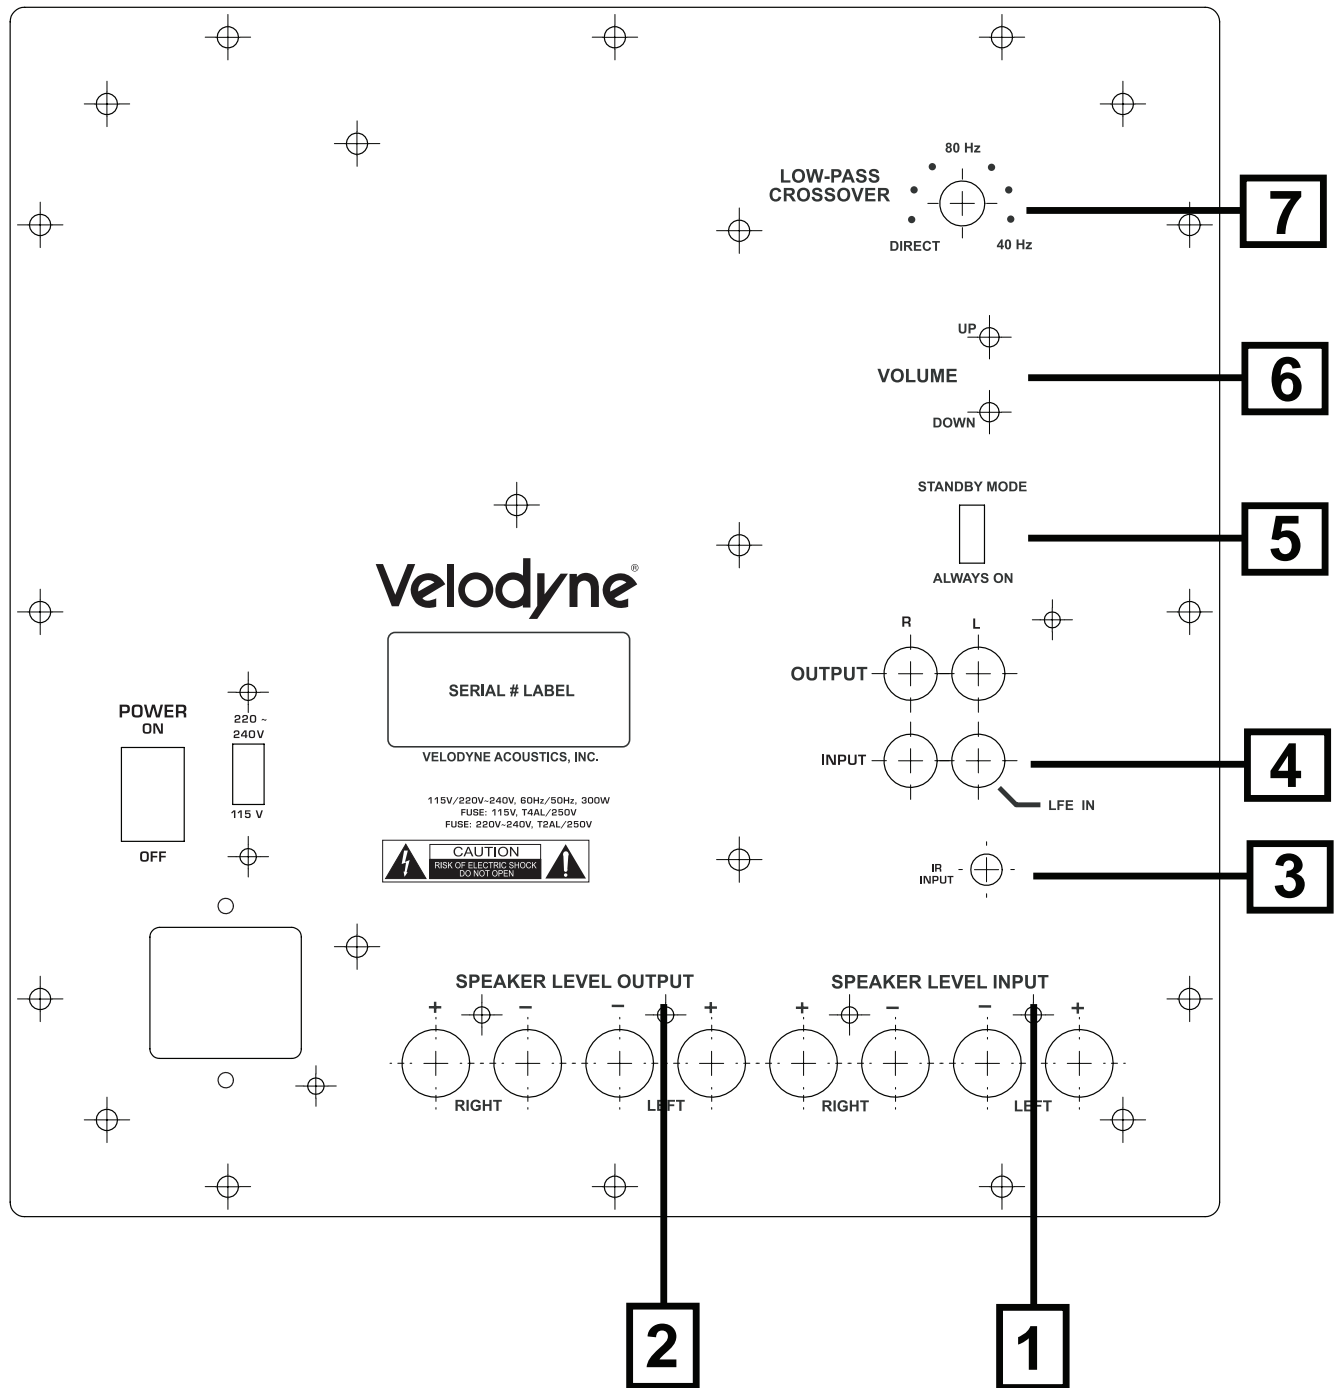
LOW-PASS CROSSOVER
80 Hz
DIRECT
40 Hz
7

UP
VOLUME
DOWN
6

STANDBY MODE
ALWAYS ON
5

Velodyne®

SERIAL # LABEL
VELODYNE ACOUSTICS, INC.

R
L
OUTPUT
INPUT
LFE IN
4

POWER
ON
OFF

220 ~
240V
115 V

115V/220V~240V, 60Hz/50Hz, 300W
FUSE: 115V, T4AL/250V
FUSE: 220V~240V, T2AL/250V

CAUTION
RISK OF ELECTRIC SHOCK
DO NOT OPEN

IR INPUT
3

SPEAKER LEVEL OUTPUT
+ – – +
RIGHT
LEFT

SPEAKER LEVEL INPUT
+ – – +
RIGHT
LEFT

2
1